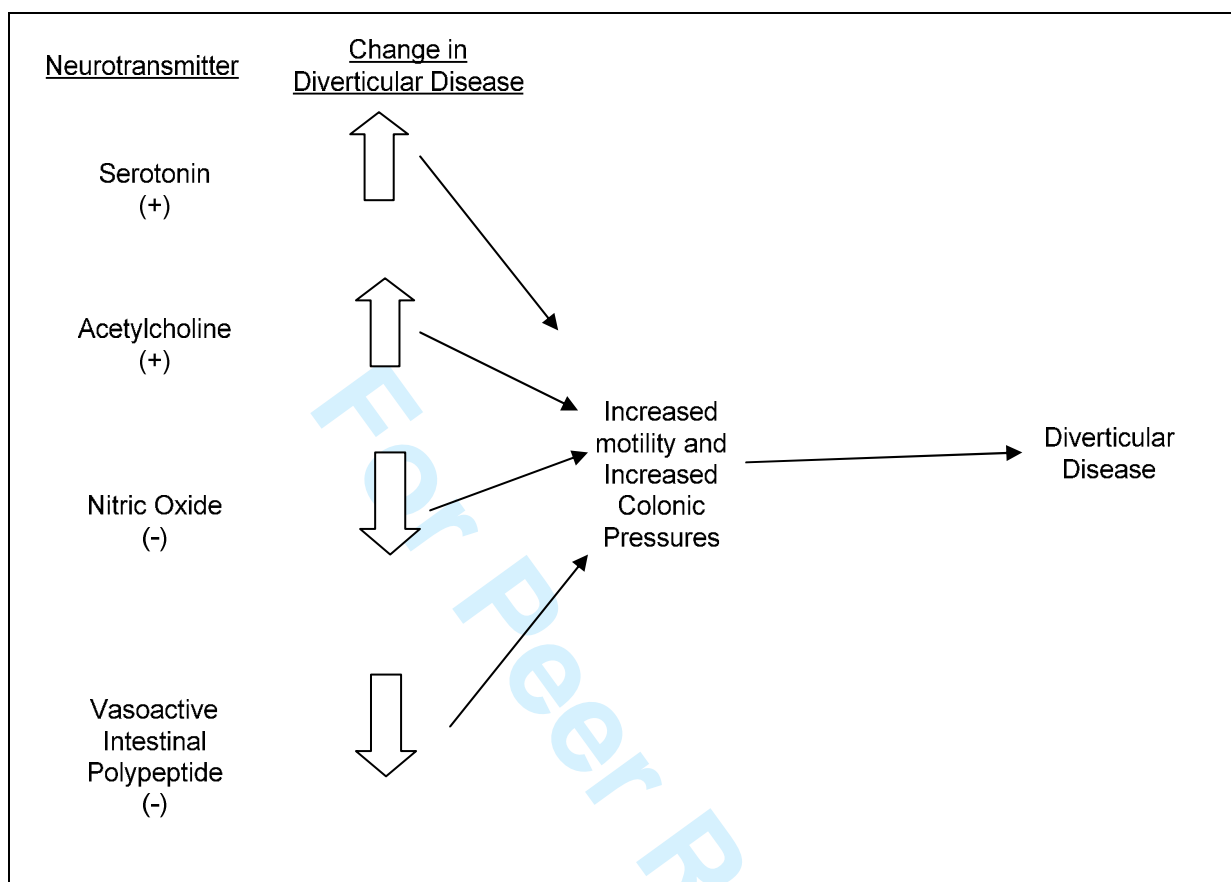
Neurotransmitter

Change in Diverticular Disease

Serotonin
(+)

Acetylcholine
(+)

Nitric Oxide
(-)

Vasoactive Intestinal Polypeptide
(-)

Increased motility and Increased Colonic Pressures

Diverticular Disease

For Peer R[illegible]